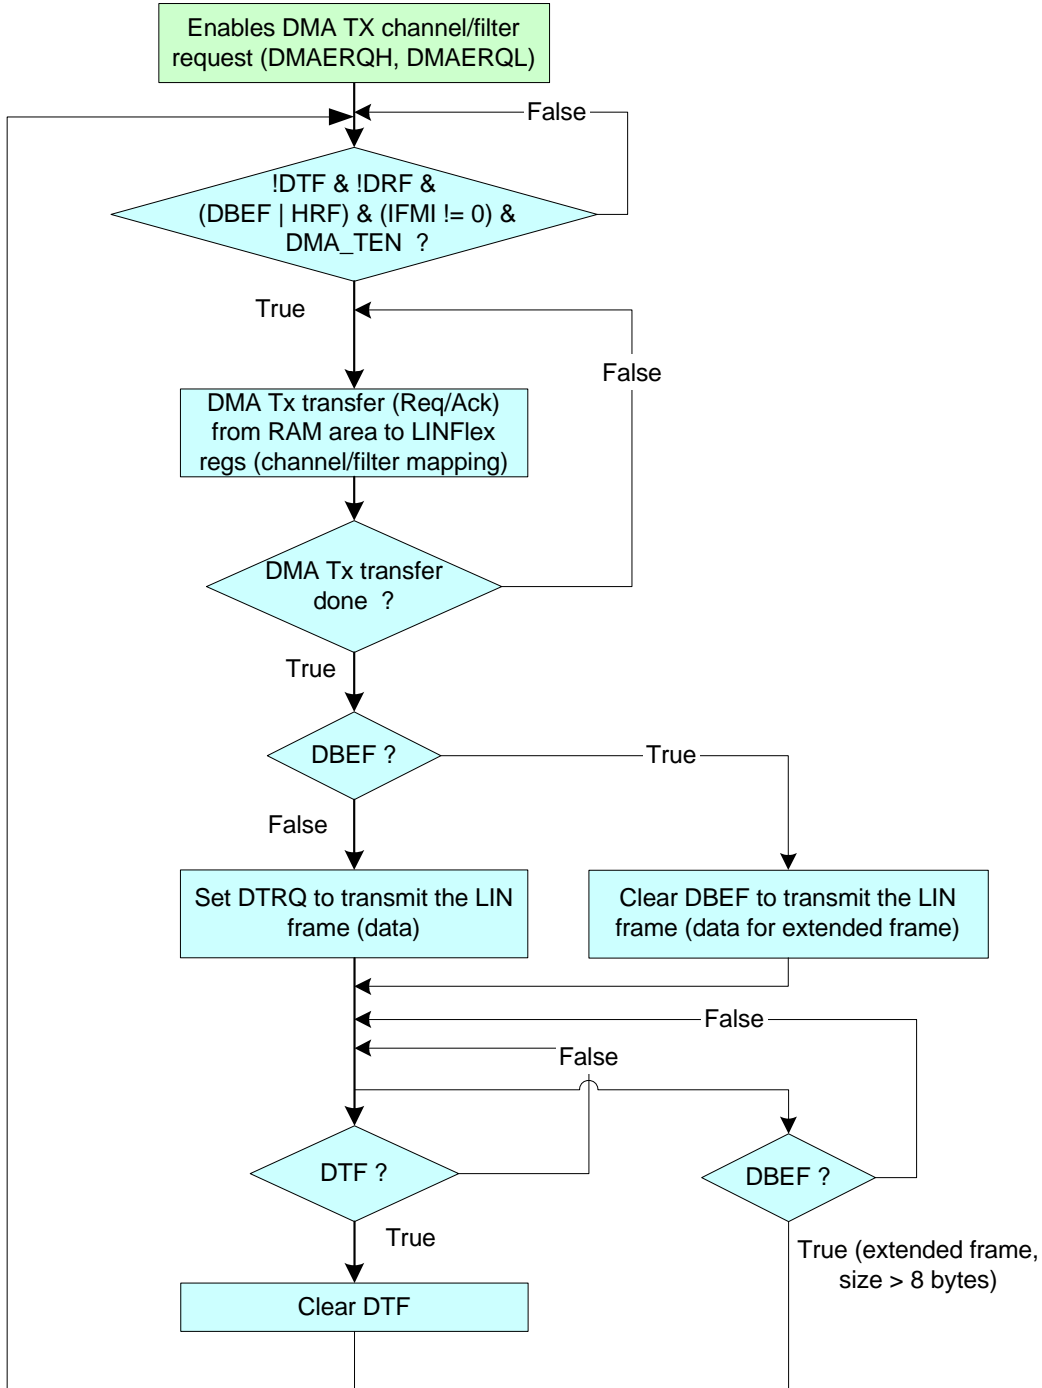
Enables DMA TX channel/filter request (DMAERQH, DMAERQL)

False

!DTF & !DRF & (DBEF | HRF) & (IFMI != 0) & DMA_TEN ?

True

False

DMA Tx transfer (Req/Ack) from RAM area to LINFlex regs (channel/filter mapping)

DMA Tx transfer done ?

True

DBEF ?

True

False

Set DTRQ to transmit the LIN frame (data)

Clear DBEF to transmit the LIN frame (data for extended frame)

False

False

DTF ?

DBEF ?

True

True (extended frame, size > 8 bytes)

Clear DTF